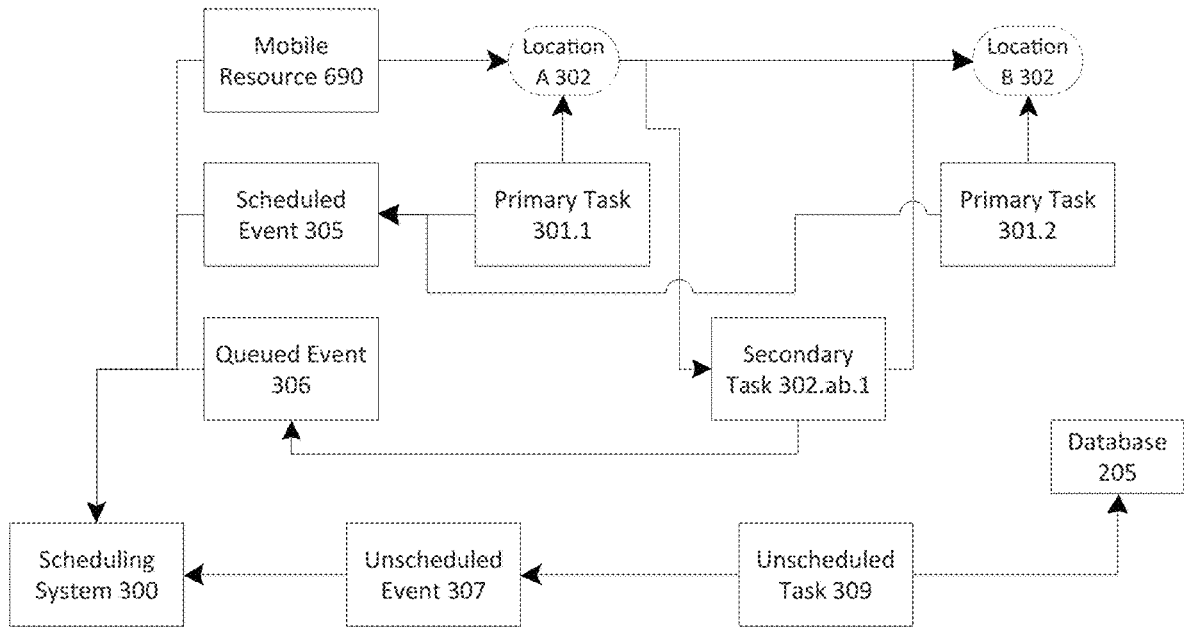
Mobile Resource 690

Location A 302

Location B 302

Scheduled Event 305

Primary Task 301.1

Primary Task 301.2

Queued Event 306

Secondary Task 302.ab.1

Database 205

Scheduling System 300

Unscheduled Event 307

Unscheduled Task 309